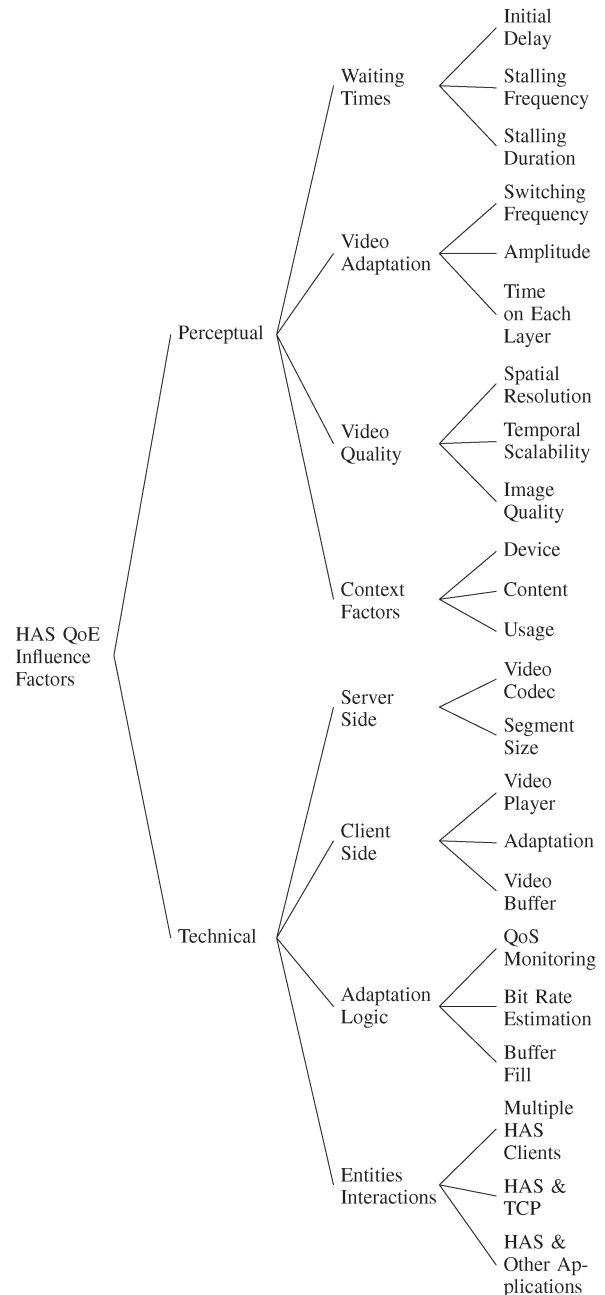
HAS QoE Influence Factors

Perceptual

Waiting Times

Initial Delay

Stalling Frequency

Stalling Duration

Video Adaptation

Switching Frequency

Amplitude

Time on Each Layer

Video Quality

Spatial Resolution

Temporal Scalability

Image Quality

Context Factors

Device

Content

Usage

Technical

Server Side

Video Codec

Segment Size

Client Side

Video Player

Adaptation

Video Buffer

Adaptation Logic

QoS Monitoring

Bit Rate Estimation

Buffer Fill

Entities Interactions

Multiple HAS Clients

HAS & TCP

HAS & Other Applications